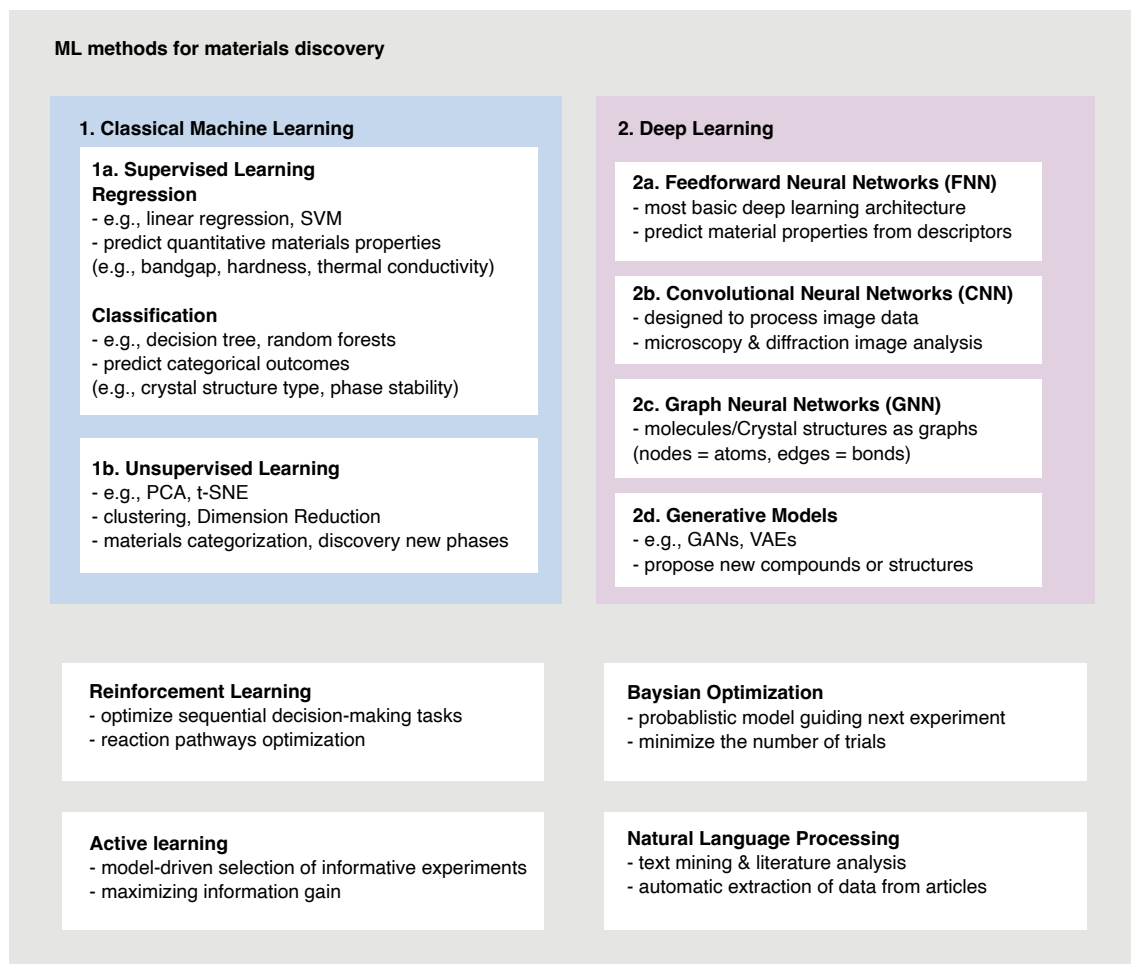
ML methods for materials discovery

1. Classical Machine Learning

1a. Supervised Learning
Regression
- e.g., linear regression, SVM
- predict quantitative materials properties
(e.g., bandgap, hardness, thermal conductivity)

Classification
- e.g., decision tree, random forests
- predict categorical outcomes
(e.g., crystal structure type, phase stability)

1b. Unsupervised Learning
- e.g., PCA, t-SNE
- clustering, Dimension Reduction
- materials categorization, discovery new phases

2. Deep Learning

2a. Feedforward Neural Networks (FNN)
- most basic deep learning architecture
- predict material properties from descriptors

2b. Convolutional Neural Networks (CNN)
- designed to process image data
- microscopy & diffraction image analysis

2c. Graph Neural Networks (GNN)
- molecules/Crystal structures as graphs
(nodes = atoms, edges = bonds)

2d. Generative Models
- e.g., GANs, VAEs
- propose new compounds or structures

Reinforcement Learning
- optimize sequential decision-making tasks
- reaction pathways optimization

Baysian Optimization
- probablistic model guiding next experiment
- minimize the number of trials

Active learning
- model-driven selection of informative experiments
- maximizing information gain

Natural Language Processing
- text mining & literature analysis
- automatic extraction of data from articles